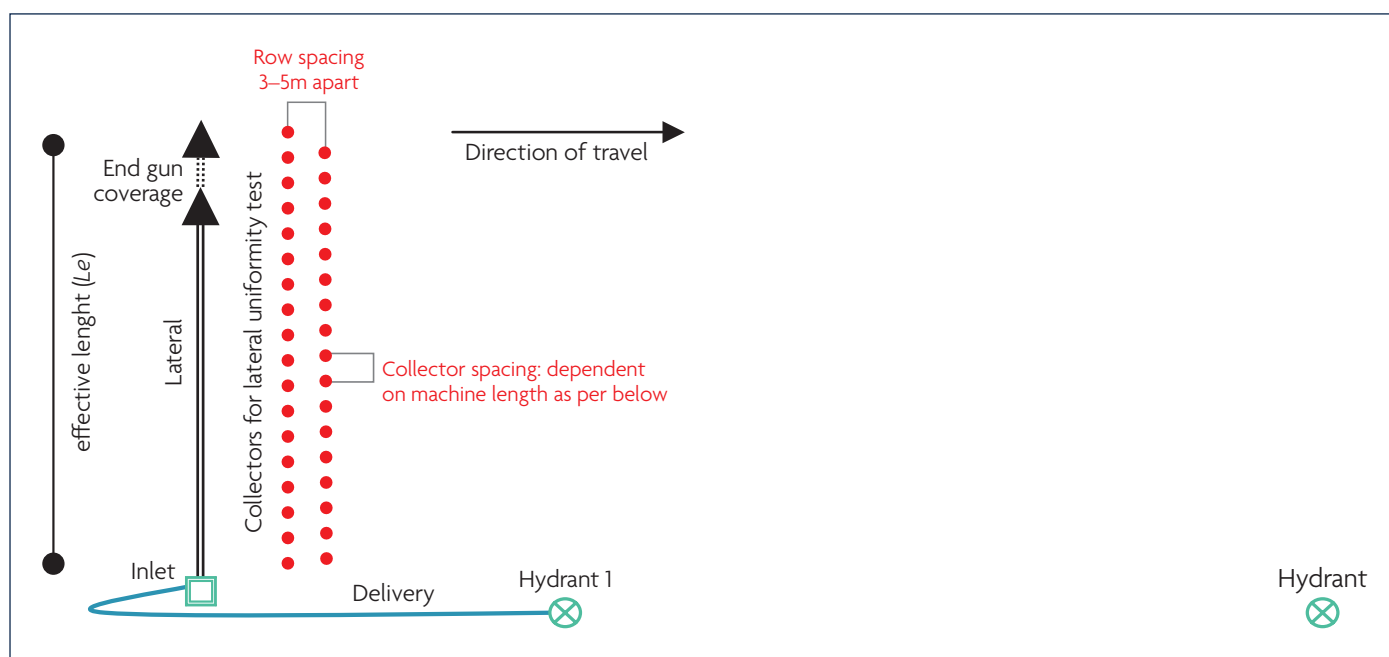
Row spacing 3–5m apart

Direction of travel

End gun coverage

effective lenght (*Le*)

Lateral

Collectors for lateral uniformity test

Collector spacing: dependent on machine length as per below

Inlet

Delivery

Hydrant 1

Hydrant